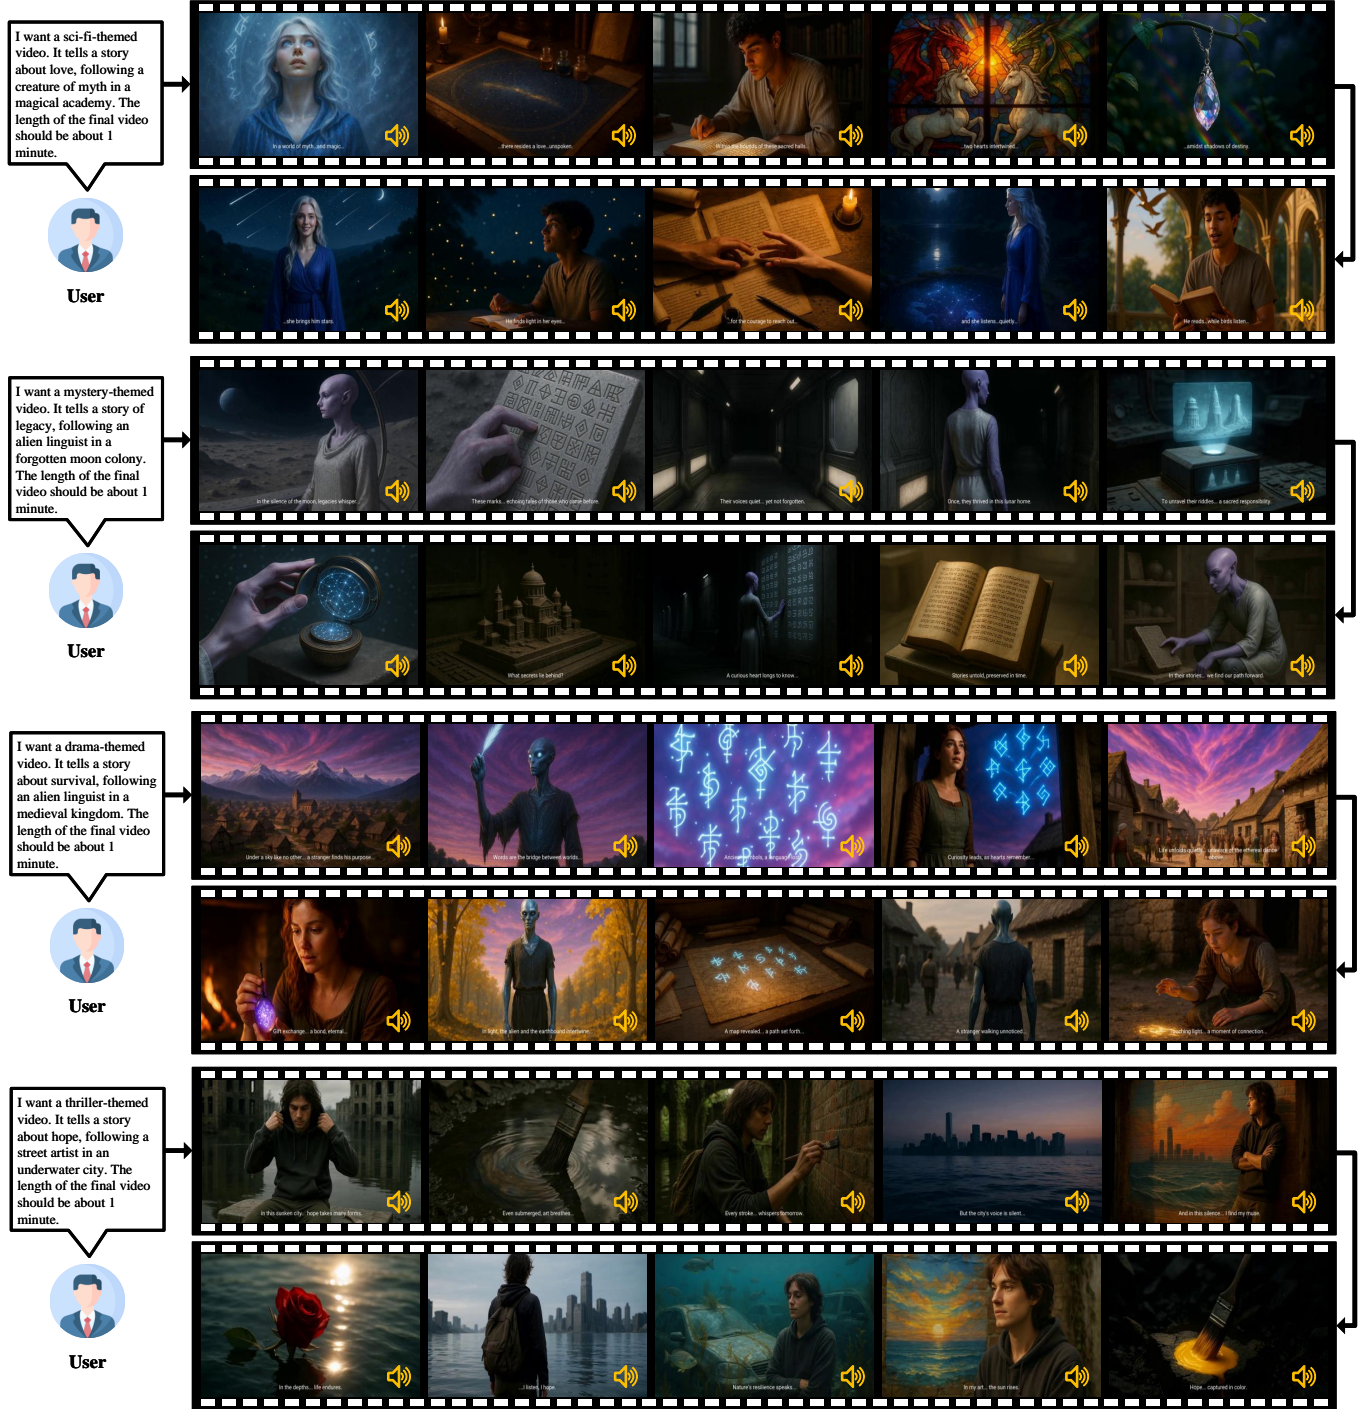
I want a sci-fi-themed video. It tells a story about love, following a creature of myth in a magical academy. The length of the final video should be about 1 minute.

User

In a world of myth...and magic...

...there resides a love...unspoken.

Within the hallowed halls of these sacred halls...

...two hearts intertwined...

...amidst shadows of destiny.

...she brings him stars.

He finds light in her eyes...

...for the courage to reach out.

and she listens...quietly.

He reads...while birds listen.

I want a mystery-themed video. It tells a story of legacy, following an alien linguist in a forgotten moon colony. The length of the final video should be about 1 minute.

User

In the silence of the moon, legacies whisper...

These marks... echoing tales of those who came before.

Their voices quiet... yet not forgotten.

Once, they thrived in this lunar home.

To unravel their riddles... a sacred responsibility.

What secrets lie behind?

A curious heart longs to know...

Stories untold, preserved in time.

In their stories... we find our path forward.

I want a drama-themed video. It tells a story about survival, following an alien linguist in a medieval kingdom. The length of the final video should be about 1 minute.

User

Under a sky like no other... a stranger finds his purpose...

Words are the bridge between worlds...

Ancient symbols, a language lost...

Curiosity leads, as hearts remember...

Life unfolds quietly... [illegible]

Gift exchange... a bond, eternal...

In light, the alien and the earthbound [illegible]

A map revealed... a path set forth...

A stranger walking unnoticed...

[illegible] light... a moment of connection...

I want a thriller-themed video. It tells a story about hope, following a street artist in an underwater city. The length of the final video should be about 1 minute.

User

In this sunken city... hope takes many forms.

Even submerged, art breathes...

Every stroke... whispers tomorrow.

But the city's voice is silent...

And in this silence... I find my muse.

In the depths... life endures.

...I listen, I hope.

Nature's resilience speaks...

In my art... the sun rises.

Hope... captured in color.